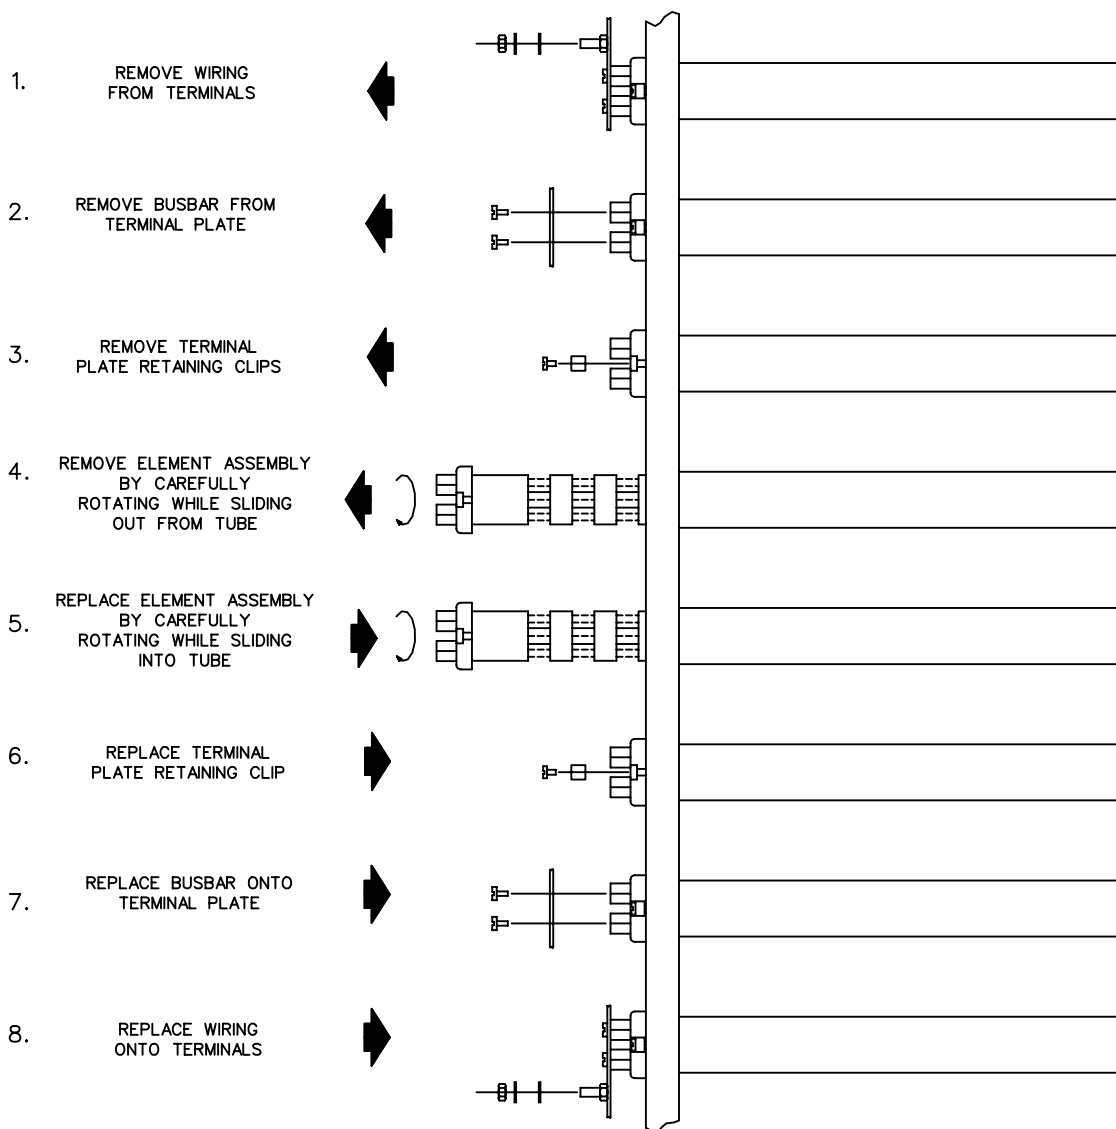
1. REMOVE WIRING FROM TERMINALS

2. REMOVE BUSBAR FROM TERMINAL PLATE

3. REMOVE TERMINAL PLATE RETAINING CLIPS

4. REMOVE ELEMENT ASSEMBLY BY CAREFULLY ROTATING WHILE SLIDING OUT FROM TUBE

5. REPLACE ELEMENT ASSEMBLY BY CAREFULLY ROTATING WHILE SLIDING INTO TUBE

6. REPLACE TERMINAL PLATE RETAINING CLIP

7. REPLACE BUSBAR ONTO TERMINAL PLATE

8. REPLACE WIRING ONTO TERMINALS